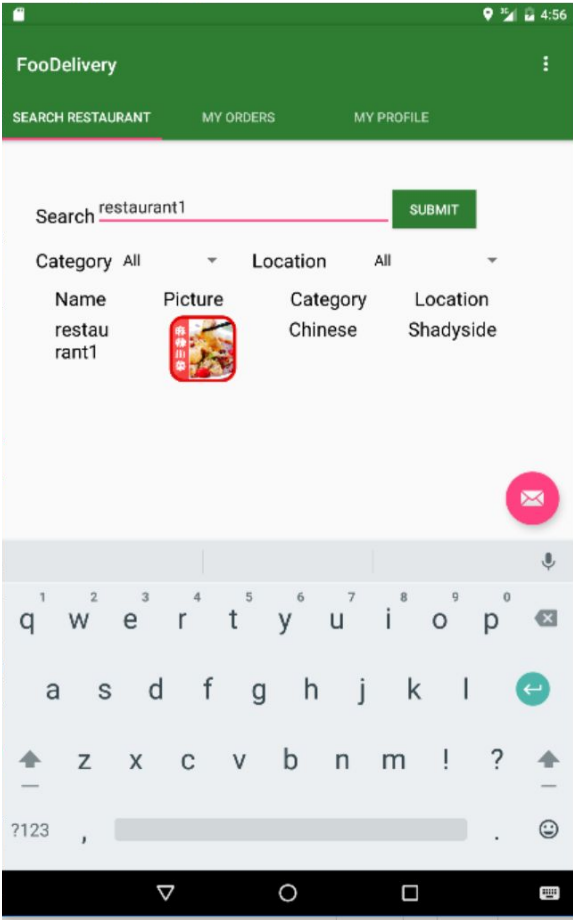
4:56

FooDelivery

SEARCH RESTAURANT MY ORDERS MY PROFILE

Search restaurant1 SUBMIT

Category All Location All

| Name | Picture | Category | Location |
|---|---|---|---|
| restaurant1 | | Chinese | Shadyside |

1 2 3 4 5 6 7 8 9 0
q w e r t y u i o p
a s d f g h j k l
z x c v b n m ! ?
?123 , .